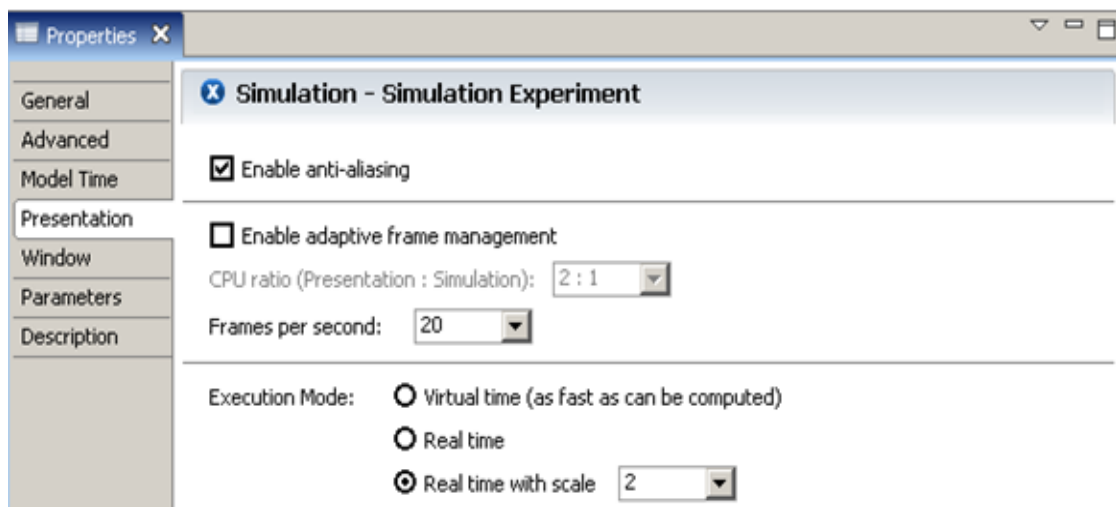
Properties

General
Advanced
Model Time
Presentation
Window
Parameters
Description

Simulation - Simulation Experiment

Enable anti-aliasing

Enable adaptive frame management

CPU ratio (Presentation : Simulation): 2 : 1

Frames per second: 20

Execution Mode: Virtual time (as fast as can be computed)

Real time

Real time with scale 2